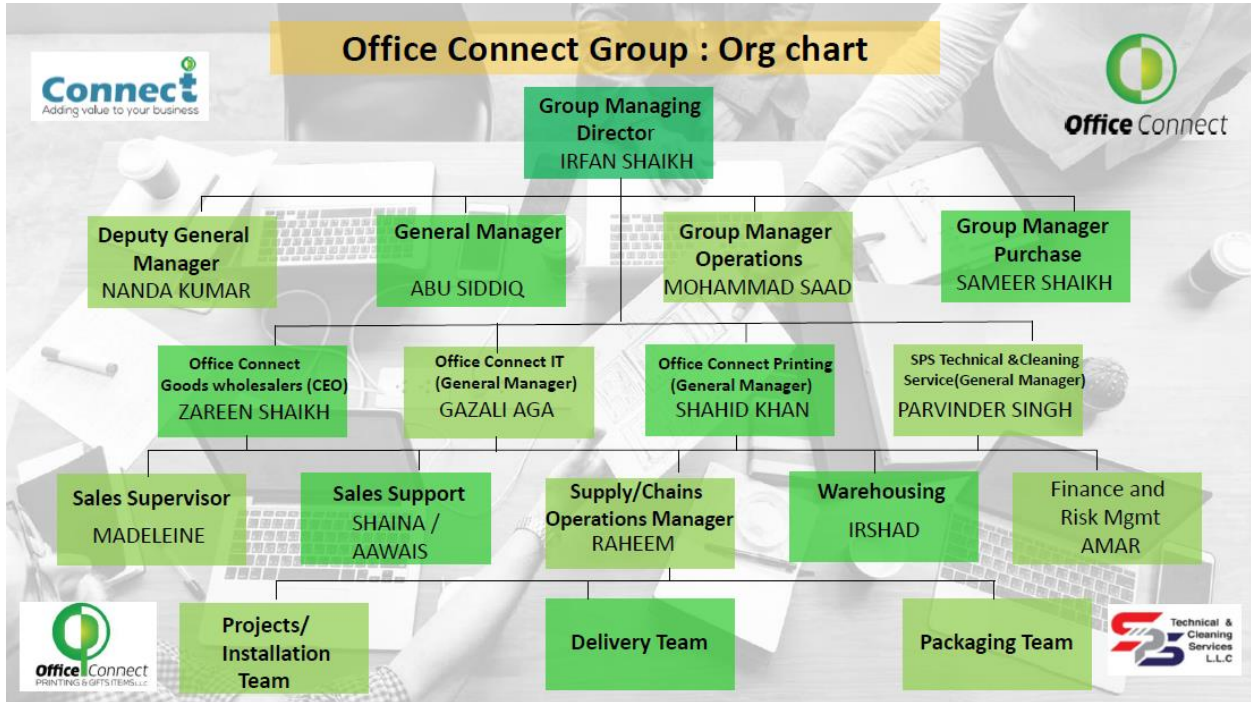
Office Connect Group : Org chart

Connect
Adding value to your business

Office Connect

Group Managing Director
IRFAN SHAIKH

Deputy General Manager
NANDA KUMAR

General Manager
ABU SIDDIQ

Group Manager Operations
MOHAMMAD SAAD

Group Manager Purchase
SAMEER SHAIKH

Office Connect Goods wholesalers (CEO)
ZAREEN SHAIKH

Office Connect IT (General Manager)
GAZALI AGA

Office Connect Printing (General Manager)
SHAHID KHAN

SPS Technical &Cleaning Service(General Manager)
PARVINDER SINGH

Sales Supervisor
MADELEINE

Sales Support
SHAINA / AAWAIS

Supply/Chains Operations Manager
RAHEEM

Warehousing
IRSHAD

Finance and Risk Mgmt
AMAR

Office Connect
PRINTING & GIFTS ITEMS L.L.C

Projects/ Installation Team

Delivery Team

Packaging Team

SPS
Technical & Cleaning Services L.L.C